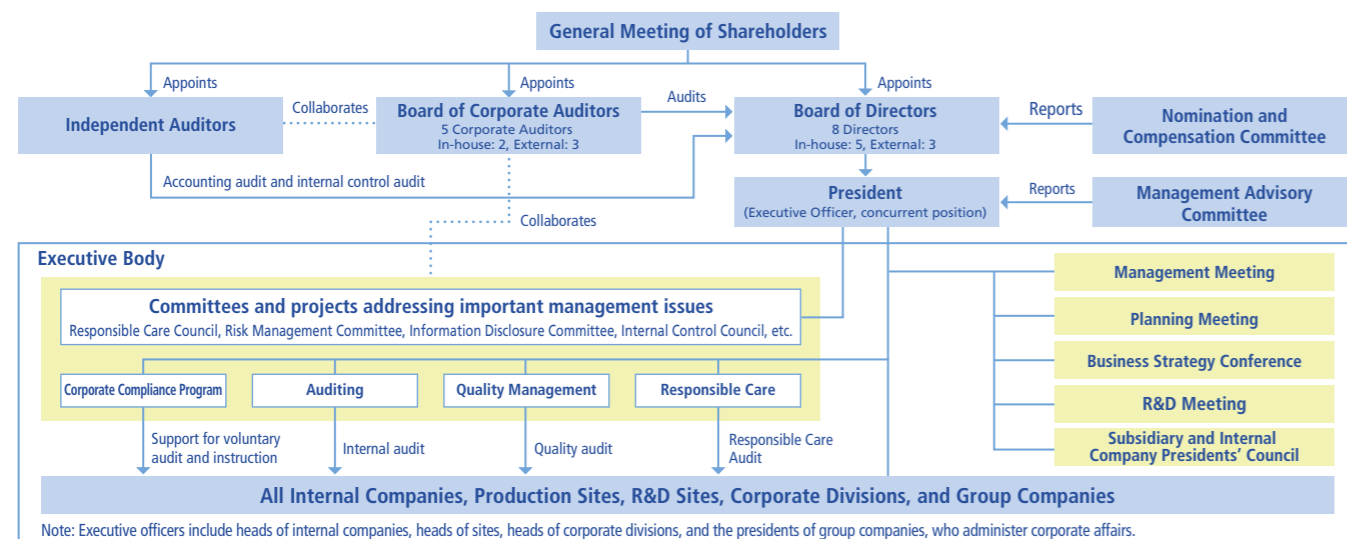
General Meeting of Shareholders

Appoints

Appoints

Appoints

Independent Auditors

Collaborates

Board of Corporate Auditors
5 Corporate Auditors
In-house: 2, External: 3

Audits

Board of Directors
8 Directors
In-house: 5, External: 3

Reports

Nomination and Compensation Committee

Accounting audit and internal control audit

President
(Executive Officer, concurrent position)

Reports

Management Advisory Committee

Collaborates

Executive Body

Committees and projects addressing important management issues
Responsible Care Council, Risk Management Committee, Information Disclosure Committee, Internal Control Council, etc.

Management Meeting

Planning Meeting

Business Strategy Conference

R&D Meeting

Subsidiary and Internal Company Presidents' Council

Corporate Compliance Program

Auditing

Quality Management

Responsible Care

Support for voluntary audit and instruction

Internal audit

Quality audit

Responsible Care Audit

All Internal Companies, Production Sites, R&D Sites, Corporate Divisions, and Group Companies

Note: Executive officers include heads of internal companies, heads of sites, heads of corporate divisions, and the presidents of group companies, who administer corporate affairs.